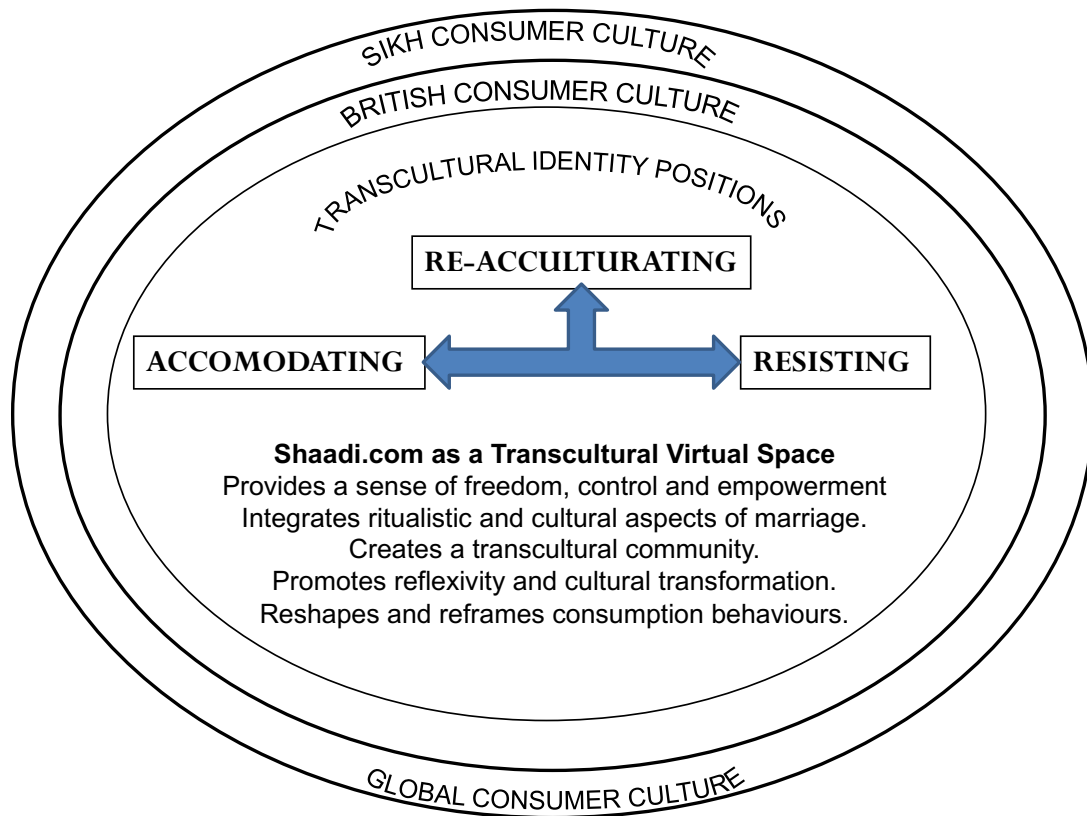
SIKH CONSUMER CULTURE

BRITISH CONSUMER CULTURE

TRANSCULTURAL IDENTITY POSITIONS

RE-ACCULTURATING

ACCOMODATING

RESISTING

**Shaadi.com as a Transcultural Virtual Space**
Provides a sense of freedom, control and empowerment
Integrates ritualistic and cultural aspects of marriage.
Creates a transcultural community.
Promotes reflexivity and cultural transformation.
Reshapes and reframes consumption behaviours.

GLOBAL CONSUMER CULTURE